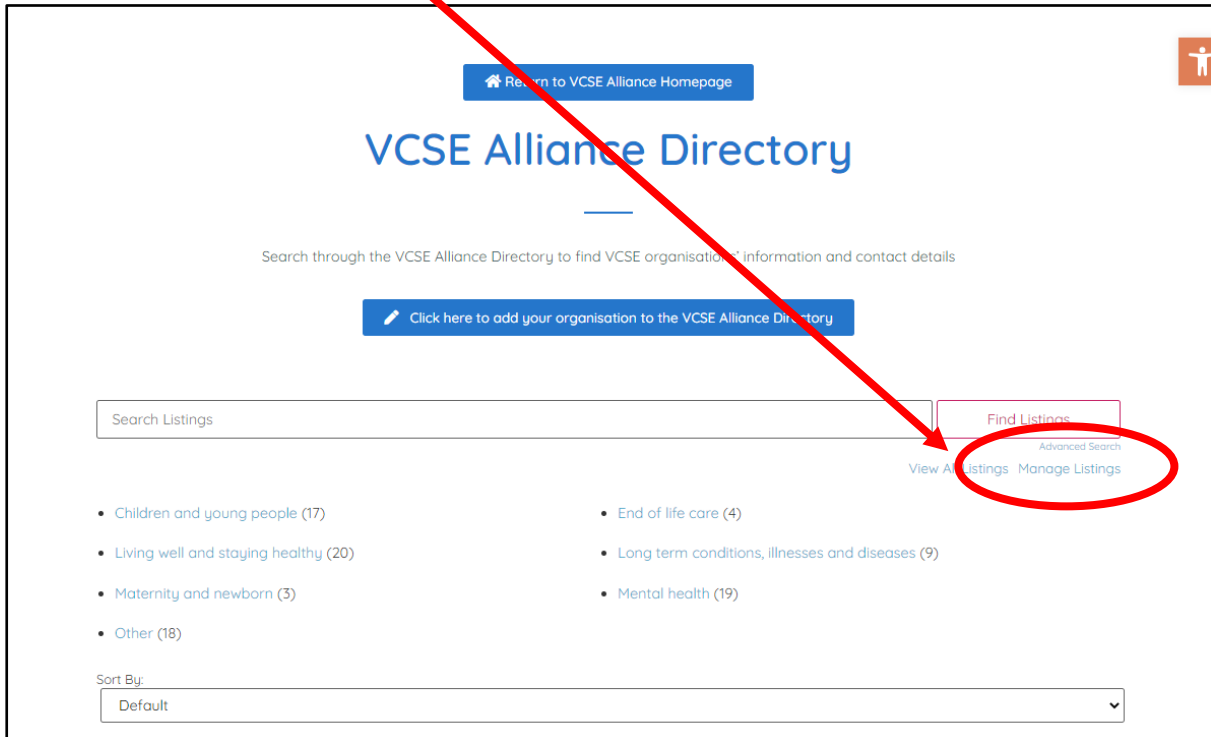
Return to VCSE Alliance Homepage

VCSE Alliance Directory

Search through the VCSE Alliance Directory to find VCSE organisations' information and contact details

Click here to add your organisation to the VCSE Alliance Directory

Search Listings

Find Listings

Advanced Search

View All Listings Manage Listings

- Children and young people (17)
- Living well and staying healthy (20)
- Maternity and newborn (3)
- Other (18)

- End of life care (4)
- Long term conditions, illnesses and diseases (9)
- Mental health (19)

Sort By:

Default